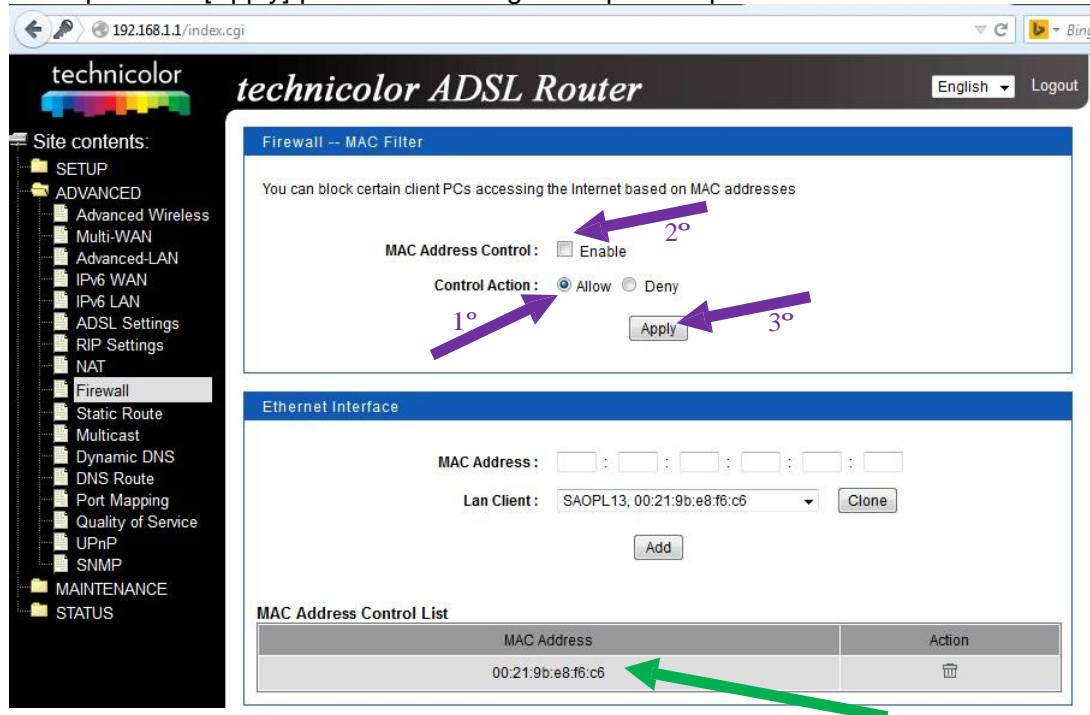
192.168.1.1/index.cgi

Bing

technicolor

technicolor ADSL Router

English

Logout

Site contents:

SETUP

ADVANCED

Advanced Wireless

Multi-WAN

Advanced-LAN

IPv6 WAN

IPv6 LAN

ADSL Settings

RIP Settings

NAT

Firewall

Static Route

Multicast

Dynamic DNS

DNS Route

Port Mapping

Quality of Service

UPnP

SNMP

MAINTENANCE

STATUS

Firewall -- MAC Filter

You can block certain client PCs accessing the Internet based on MAC addresses

2º

MAC Address Control : Enable

Control Action : Allow Deny

1º

Apply

3º

Ethernet Interface

MAC Address : : : : : :

Lan Client : SAOPL13, 00:21:9b:e8:f6:c6 Clone

Add

MAC Address Control List

| MAC Address | Action |
|---|---|
| 00:21:9b:e8:f6:c6 | |